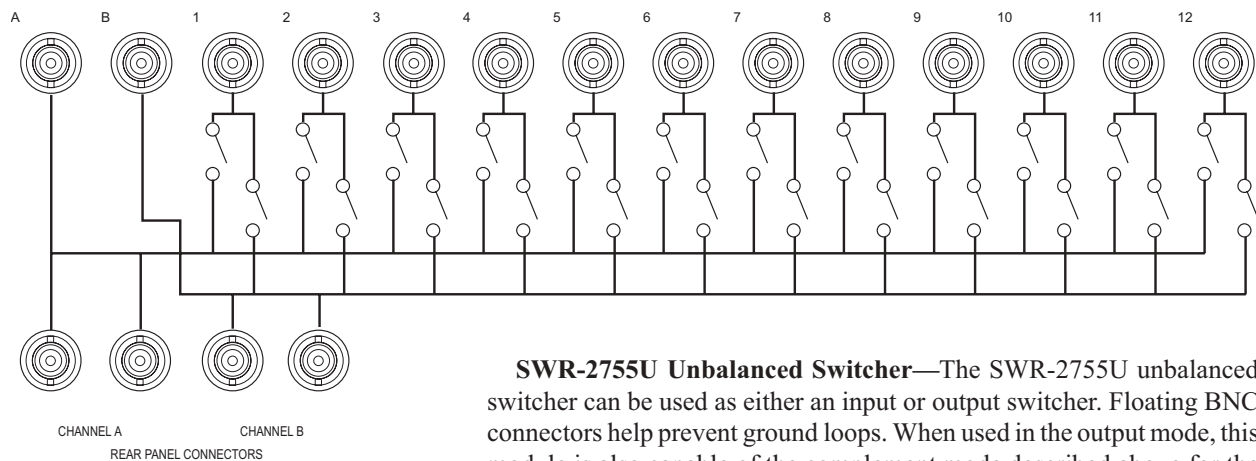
A B 1 2 3 4 5 6 7 8 9 10 11 12

CHANNEL A CHANNEL B
REAR PANEL CONNECTORS

**SWR-2755U Unbalanced Switcher**—The SWR-2755U unbalanced switcher can be used as either an input or output switcher. Floating BNC connectors help prevent ground loops. When used in the output mode, this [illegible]